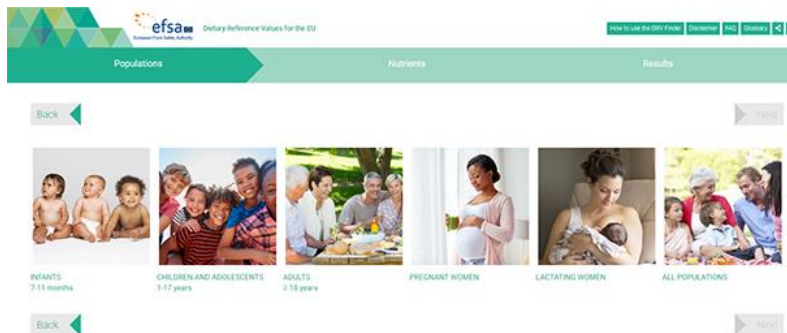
efsa
European Food Safety Authority
Dietary Reference Values for the EU

How to use the DRV Finder
Disclaimer
FAQ
Glossary

Populations
Nutrients
Results

Back
Next

INFANTS
7-11 months

CHILDREN AND ADOLESCENTS
1-17 years

ADULTS
≥ 18 years

PREGNANT WOMEN

LACTATING WOMEN

ALL POPULATIONS

Back
Next